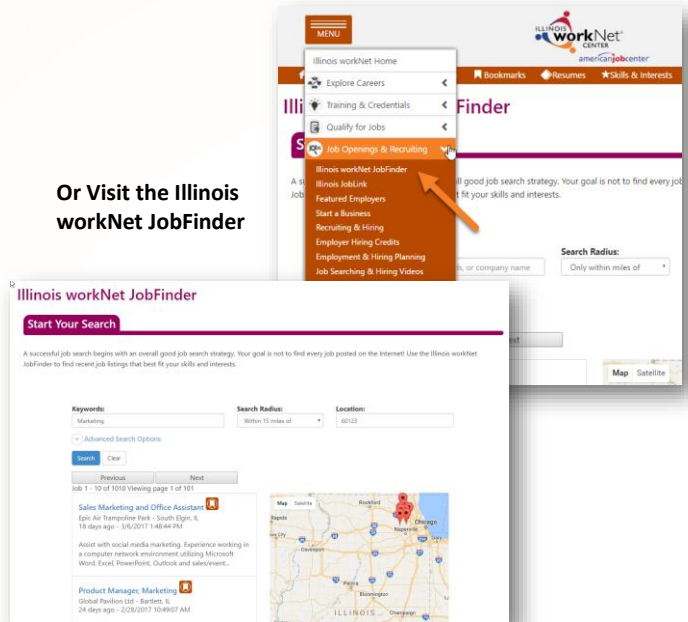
Or Visit the Illinois workNet JobFinder

MENU

ILLINOIS workNet CENTER
americanjobcenter

Illinois workNet Home
Explore Careers
Training & Credentials
Qualify for Jobs
Job Openings & Recruiting
Illinois workNet JobFinder
Illinois JobLink
Featured Employers
Start a Business
Recruiting & Hiring
Employer Hiring Credits
Employment & Hiring Planning
Job Searching & Hiring Videos

Bookmarks Resumes Skills & Interests

Illi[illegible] Finder

A s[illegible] ll good job search strategy. Your goal is not to find every job
Job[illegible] t fit your skills and interests.

Search Radius:
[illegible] h, or company name
Only within miles of

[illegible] xt

Map Satellite

Illinois workNet JobFinder

Start Your Search

A successful job search begins with an overall good job search strategy. Your goal is not to find every job posted on the Internet! Use the Illinois workNet JobFinder to find recent job listings that best fit your skills and interests.

Keywords:
Marketing
Search Radius:
Within 15 miles of
Location:
60123

+ Advanced Search Options

Search Clear

Previous Next
Job 1 - 10 of 1018 Viewing page 1 of 101

Sales Marketing and Office Assistant
Epic Air Trampoline Park - South Elgin, IL
18 days ago - 3/6/2017 1:48:44 PM

Assist with social media marketing. Experience working in a computer network environment utilizing Microsoft Word, Excel, PowerPoint, Outlook and sales/event...

Product Manager, Marketing
Global Pavilion Ltd - Bartlett, IL
24 days ago - 2/28/2017 10:49:07 AM

Map Satellite
Rockford
Chicago
Naperville
Davenport
Peoria
Bloomington
Champaign
ILLINOIS